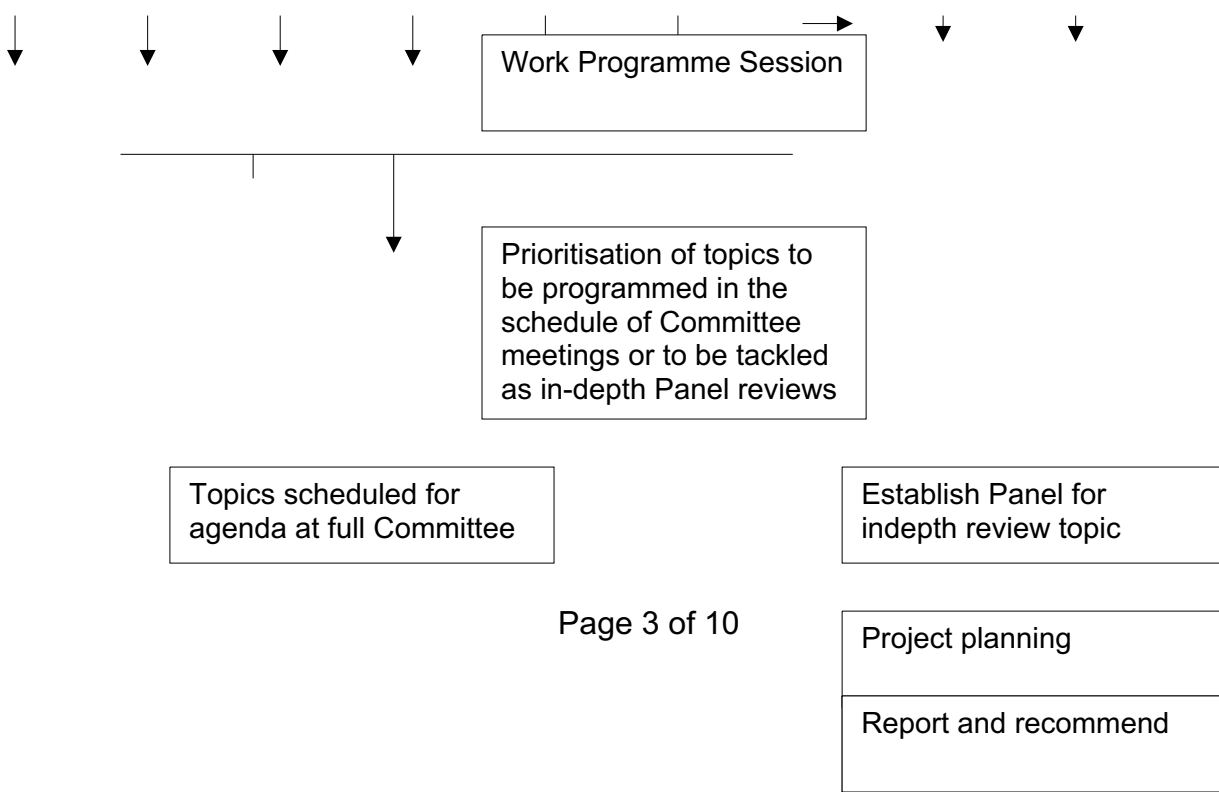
Work Programme Session

Prioritisation of topics to be programmed in the schedule of Committee meetings or to be tackled as in-depth Panel reviews

Topics scheduled for agenda at full Committee

Establish Panel for indepth review topic

Page 3 of 10

Project planning

Report and recommend